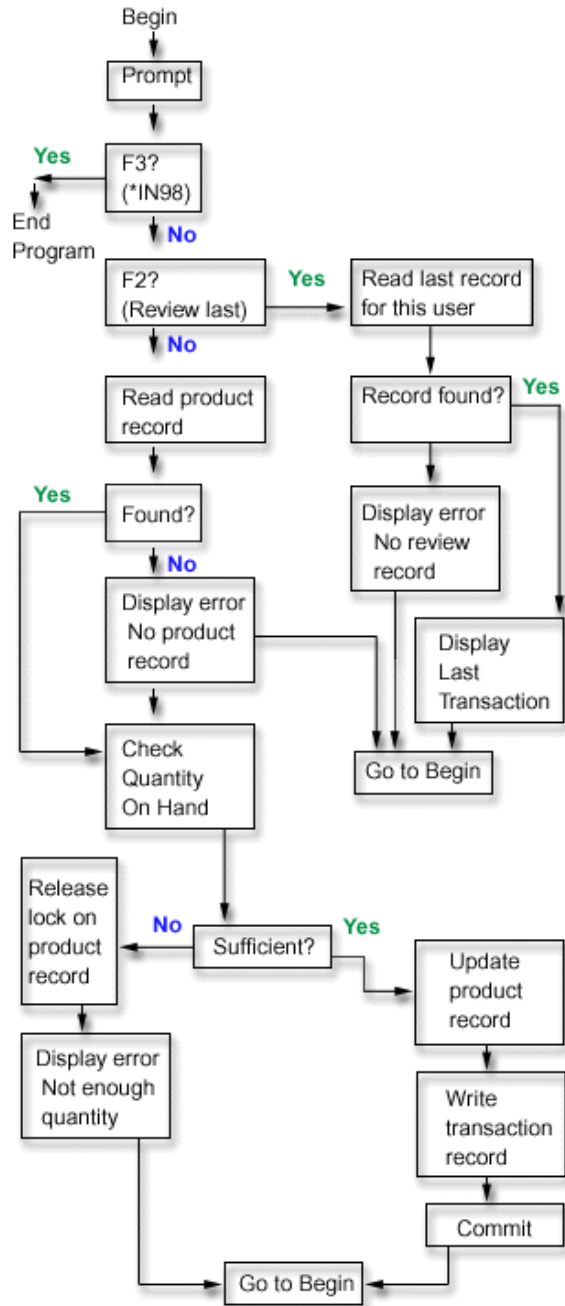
Begin

Prompt

Yes

F3?
(*IN98)

End
Program

No

F2?
(Review last)

Yes

Read last record
for this user

No

Read product
record

Record found?

Yes

Yes

Found?

Display error
No review
record

No

Display error
No product
record

Display
Last
Transaction

Check
Quantity
On Hand

Go to Begin

Release
lock on
product
record

No

Sufficient?

Yes

Update
product
record

Display error
Not enough
quantity

Write
transaction
record

Commit

Go to Begin